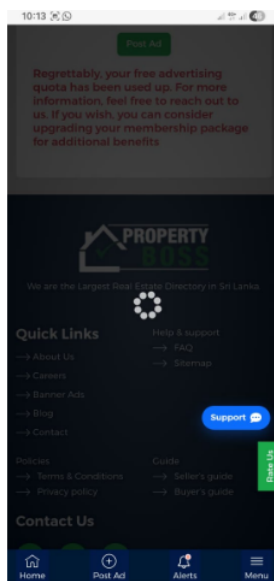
10:13

Post Ad

Regrettably, your free advertising quota has been used up. For more information, feel free to reach out to us. If you wish, you can consider upgrading your membership package for additional benefits

PROPERTY BOSS

We are the Largest Real Estate Directory in Sri Lanka

Quick Links
→ About Us
→ Careers
→ Banner Ads
→ Blog
→ Contact

Help & support
→ FAQ
→ Sitemap

Policies
→ Terms & Conditions
→ Privacy policy

Guide
→ Seller's guide
→ Buyer's guide

Contact Us

Support

Rate Us

Home
Post Ad
Alerts
Menu